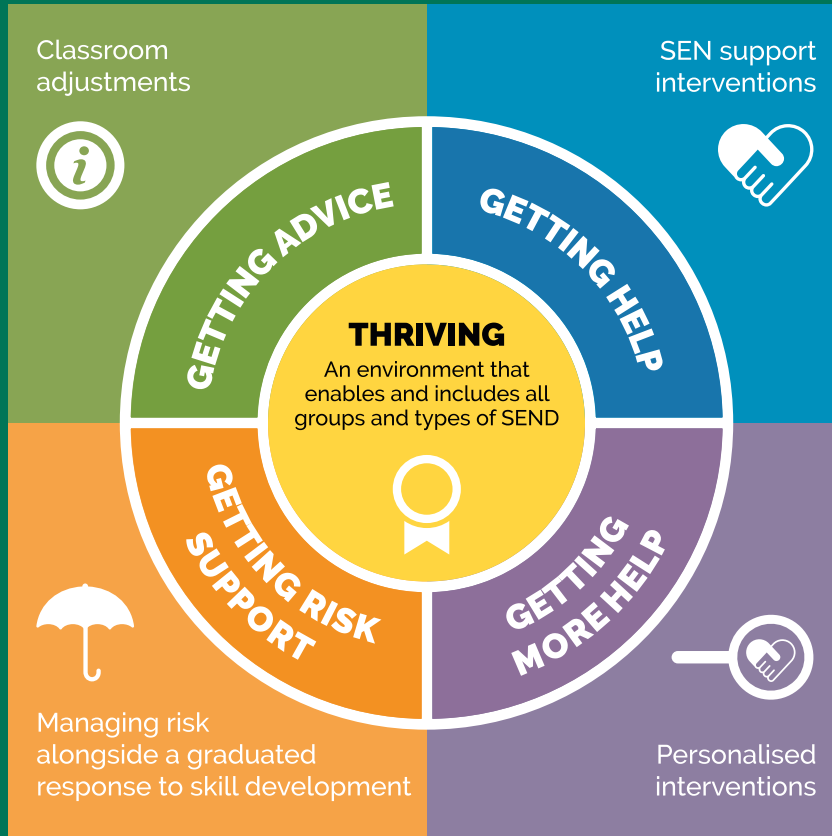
Classroom adjustments

SEN support interventions

GETTING ADVICE

GETTING HELP

THRIVING

An environment that enables and includes all groups and types of SEND

GETTING RISK SUPPORT

GETTING MORE HELP

Managing risk alongside a graduated response to skill development

Personalised interventions